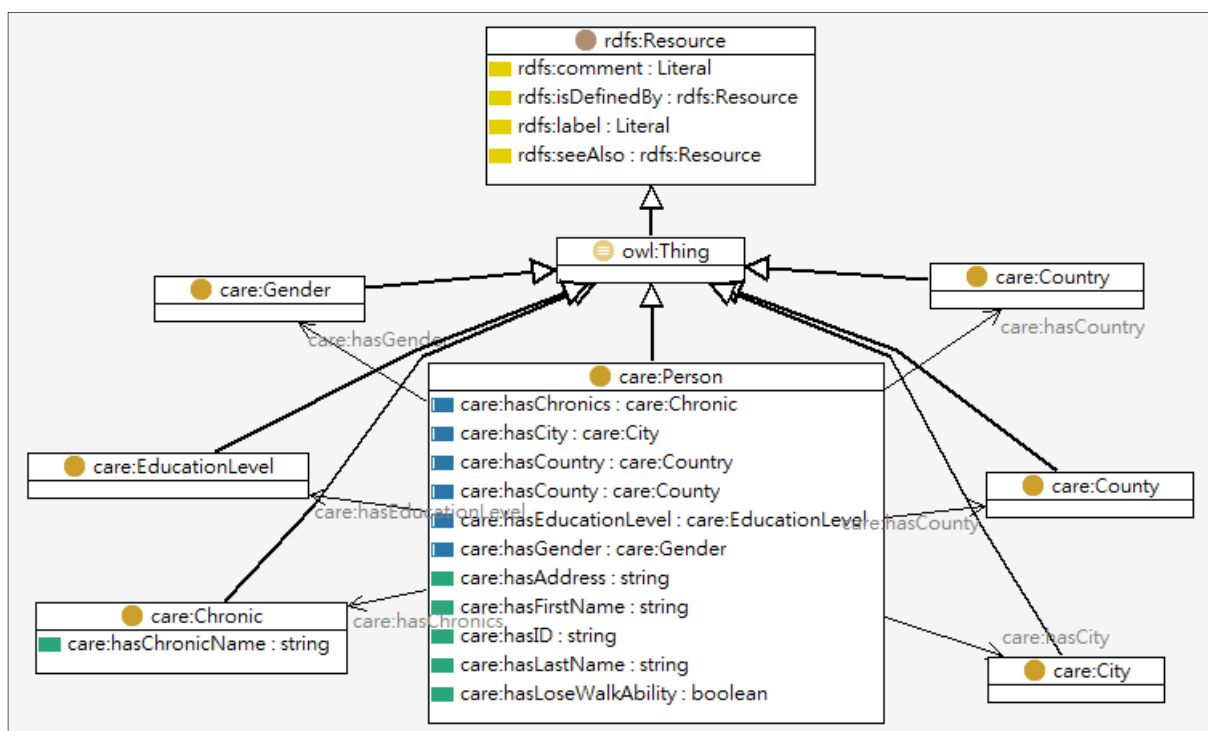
rdfs:Resource
rdfs:comment : Literal
rdfs:isDefinedBy : rdfs:Resource
rdfs:label : Literal
rdfs:seeAlso : rdfs:Resource

owl:Thing

care:Gender

care:Country

care:hasGender

care:hasCountry

care:Person
care:hasChronics : care:Chronic
care:hasCity : care:City
care:hasCountry : care:Country
care:hasCounty : care:County
care:hasEducationLevel : care:EducationLevel
care:hasGender : care:Gender
care:hasAddress : string
care:hasFirstName : string
care:hasID : string
care:hasLastName : string
care:hasLoseWalkAbility : boolean

care:EducationLevel

care:hasEducationLevel

care:County

care:hasCounty

care:Chronic
care:hasChronicName : string

care:hasChronics

care:hasCity

care:City